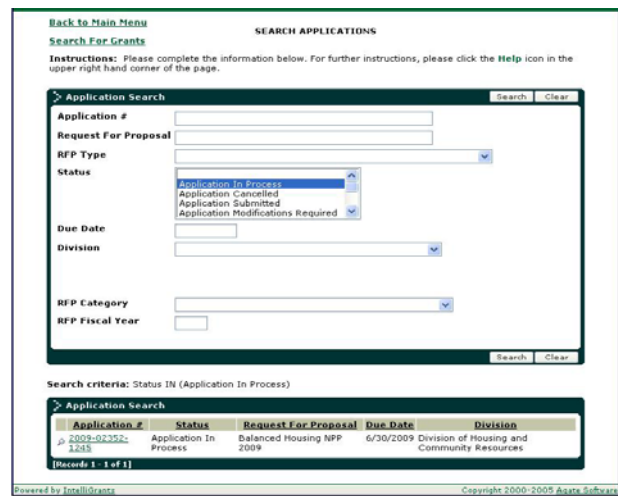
Back to Main Menu

Search For Grants

SEARCH APPLICATIONS

Instructions: Please complete the information below. For further instructions, please click the Help icon in the upper right hand corner of the page.

Application Search

Search Clear

Application #

Request For Proposal

RFP Type

Status

Application In Process
Application Cancelled
Application Submitted
Application Modifications Required

Due Date

Division

RFP Category

RFP Fiscal Year

Search Clear

Search criteria: Status IN (Application In Process)

Application Search

| Application # | Status | Request For Proposal | Due Date | Division |
|---|---|---|---|---|
| 2009-02352-1245 | Application In Process | Balanced Housing NPP 2009 | 6/30/2009 | Division of Housing and Community Resources |

[Records 1 - 1 of 1]

Powered by IntelliGrants

Copyright 2000-2005 Agata Software